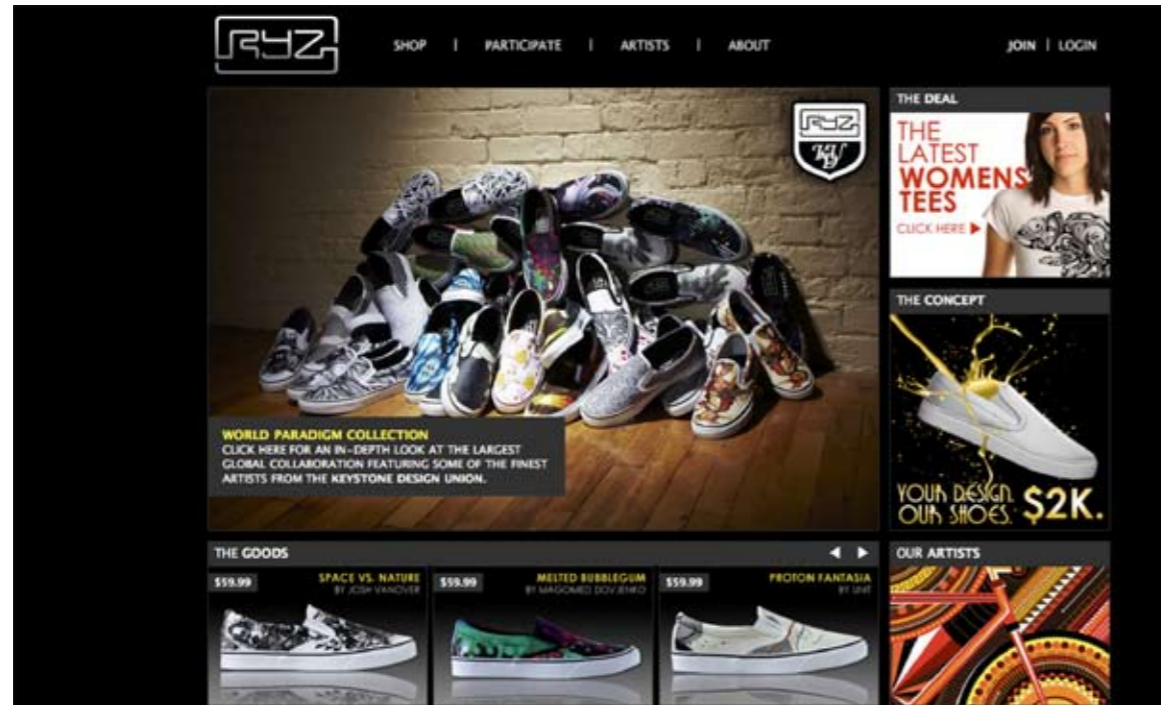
RYZ

SHOP | PARTICIPATE | ARTISTS | ABOUT

JOIN | LOGIN

RYZ
KY

WORLD PARADIGM COLLECTION
CLICK HERE FOR AN IN-DEPTH LOOK AT THE LARGEST GLOBAL COLLABORATION FEATURING SOME OF THE FINEST ARTISTS FROM THE KEYSTONE DESIGN UNION.

THE DEAL

THE LATEST WOMENS TEES
CLICK HERE ▶

THE CONCEPT

YOUR DESIGN. OUR SHOES. $2K.

THE GOODS

$59.99
SPACE VS. NATURE
BY JOSH VANOVER

$59.99
MELTED BUBBLEGUM
BY MAGOMED DOVJENKO

$59.99
PROTON FANTASIA
BY UNIT

OUR ARTISTS